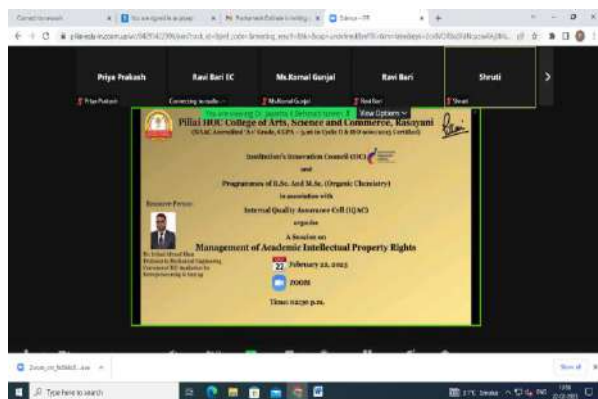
Priya Prakash
Ravi Bari EC
Ms.Komal Gunjal
Ravi Bari
Shruti

Priya Prakash
Connecting to audio...
Ms.Komal Gunjal
Ravi Bari
Shruti

You are viewing Dr. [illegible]'s screen
View Options

Pillai HOC College of Arts, Science and Commerce, Rasayani
(NAAC Accredited 'A+' Grade, CGPA - 3.xx in Cycle II & ISO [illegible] Certified)

Institution's Innovation Council (IIC)
and
Programmes of B.Sc. And M.Sc. (Organic Chemistry)
in association with
Internal Quality Assurance Cell (IQAC)
organize

Resource Person:

A Session on
Management of Academic Intellectual Property Rights

22 February 22, 2023

ZOOM

Time: 02:30 p.m.

Dr. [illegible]
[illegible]

Zoom_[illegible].exe
Type here to search
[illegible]